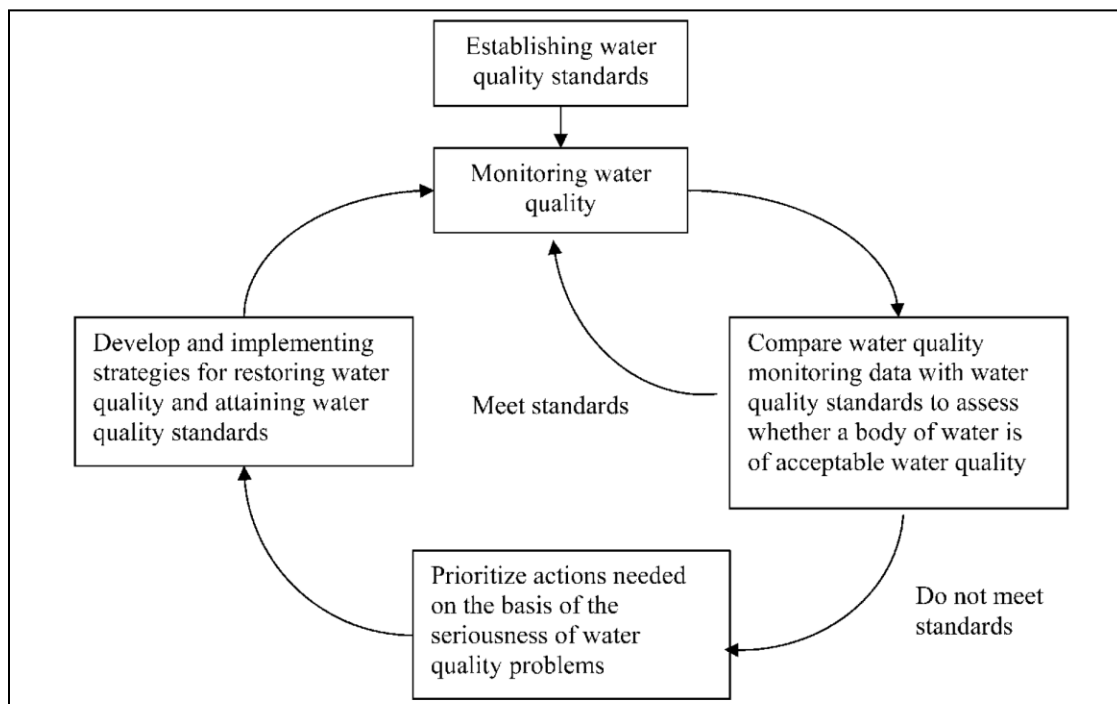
Establishing water quality standards

Monitoring water quality

Develop and implementing strategies for restoring water quality and attaining water quality standards

Meet standards

Compare water quality monitoring data with water quality standards to assess whether a body of water is of acceptable water quality

Prioritize actions needed on the basis of the seriousness of water quality problems

Do not meet standards